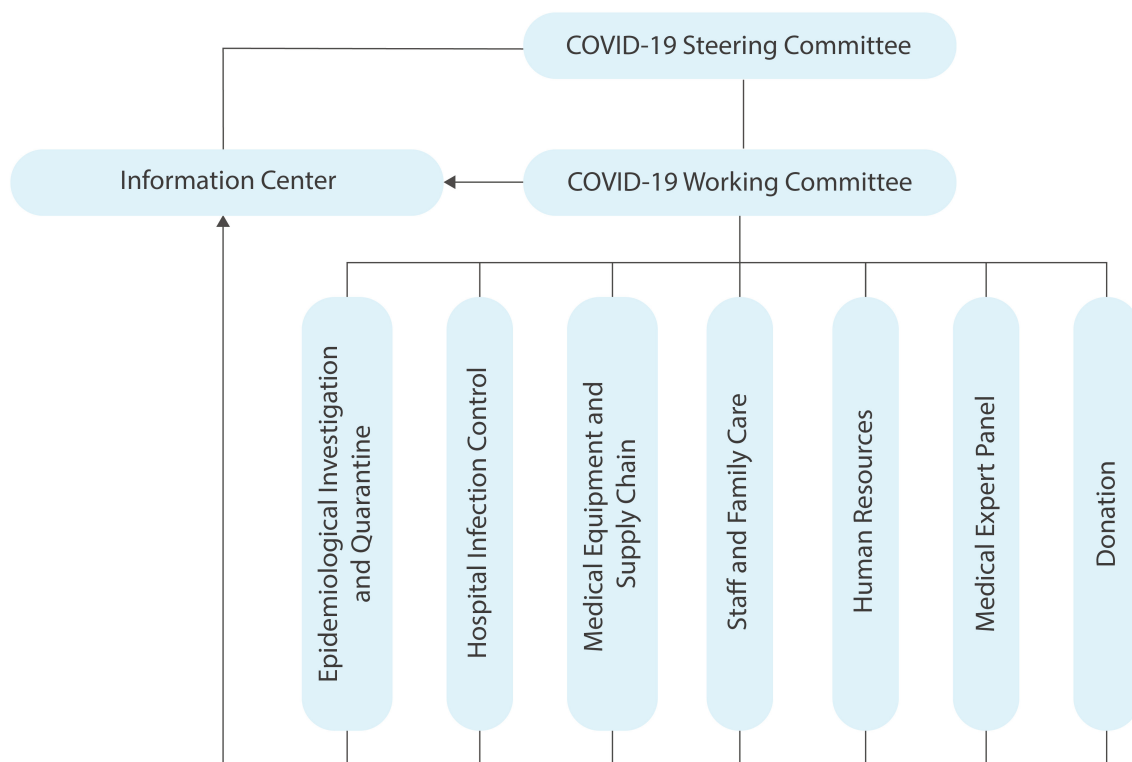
COVID-19 Steering Committee

Information Center

COVID-19 Working Committee

Epidemiological Investigation and Quarantine

Hospital Infection Control

Medical Equipment and Supply Chain

Staff and Family Care

Human Resources

Medical Expert Panel

Donation